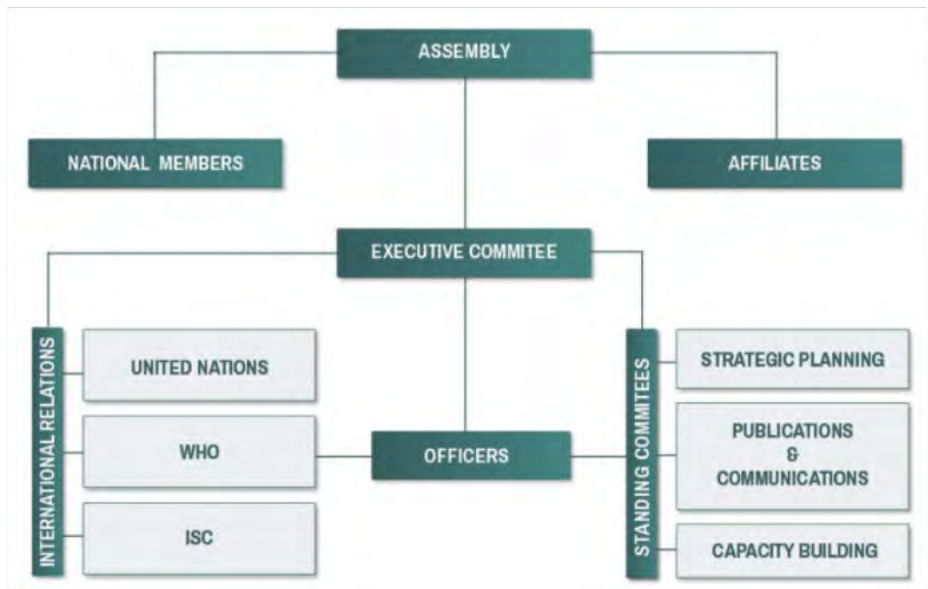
ASSEMBLY

NATIONAL MEMBERS

AFFILIATES

EXECUTIVE COMMITEE

INTERNATIONAL RELATIONS

UNITED NATIONS

WHO

ISC

OFFICERS

STANDING COMMITEES

STRATEGIC PLANNING

PUBLICATIONS & COMMUNICATIONS

CAPACITY BUILDING